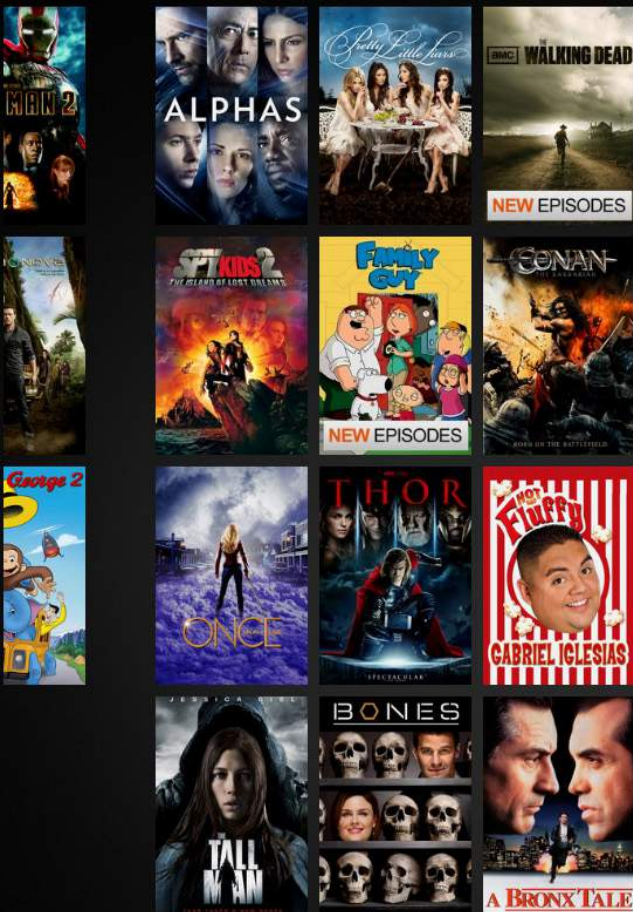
MAN 2

ALPHAS

Pretty Little Liars

AMC WALKING DEAD

NEW EPISODES

NOVA

SPY KIDS 2 THE ISLAND OF LOST DREAMS

FAMILY GUY

NEW EPISODES

CONAN THE BARBARIAN

BORN ON THE BATTLEFIELD

George 2

ONCE

THOR

SPECTACULAR

HOT Fluffy

GABRIEL IGLESIAS

JESSICA BIEL

THE TALL MAN

BONES

A BRONX TALE